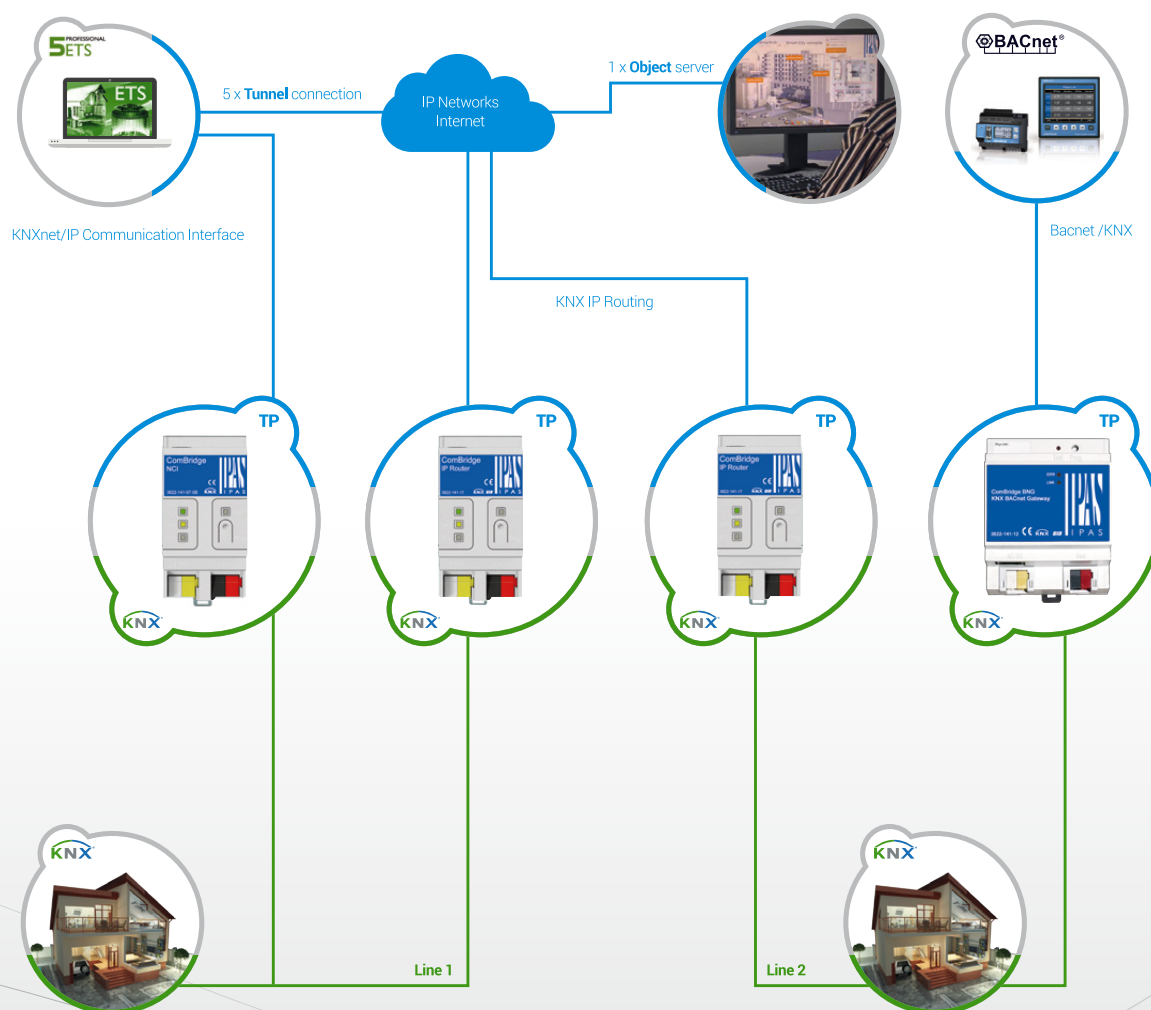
PROFESSIONAL
5ETS

ETS

5 x **Tunnel** connection

IP Networks
Internet

1 x **Object** server

BACnet®

KNXnet/IP Communication Interface

Bacnet /KNX

KNX IP Routing

TP

ComBridge
NCI

IPAS

KNX

TP

ComBridge
IP Router

IPAS

KNX

TP

ComBridge
IP Router

IPAS

KNX

TP

ComBridge BNG
KNX BACnet Gateway

IPAS

KNX

KNX

KNX

Line 1

Line 2